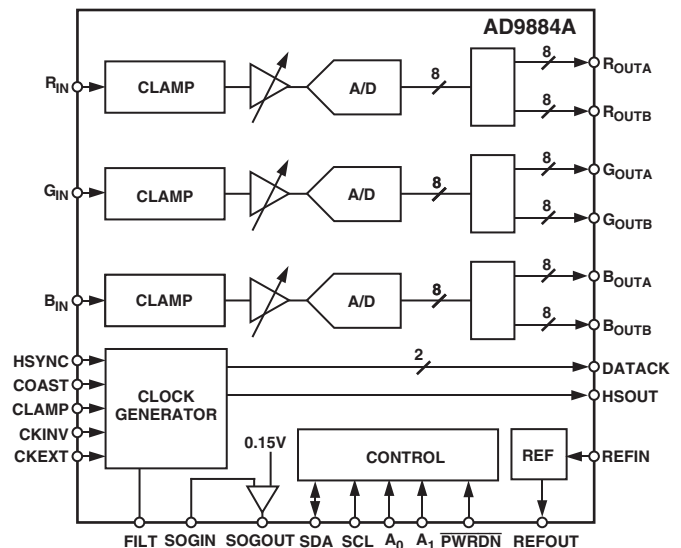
AD9884A

$R_{IN}$
CLAMP
A/D
8
8
$R_{OUTA}$
8
$R_{OUTB}$

$G_{IN}$
CLAMP
A/D
8
8
$G_{OUTA}$
8
$G_{OUTB}$

$B_{IN}$
CLAMP
A/D
8
8
$B_{OUTA}$
8
$B_{OUTB}$

HSYNC
COAST
CLAMP
CKINV
CKEXT
CLOCK GENERATOR
2
DATACK
HSOUT
0.15V
CONTROL
REF
REFIN

FILT SOGIN SOGOUT SDA SCL $A_0$ $A_1$ $\overline{PWRDN}$ REFOUT